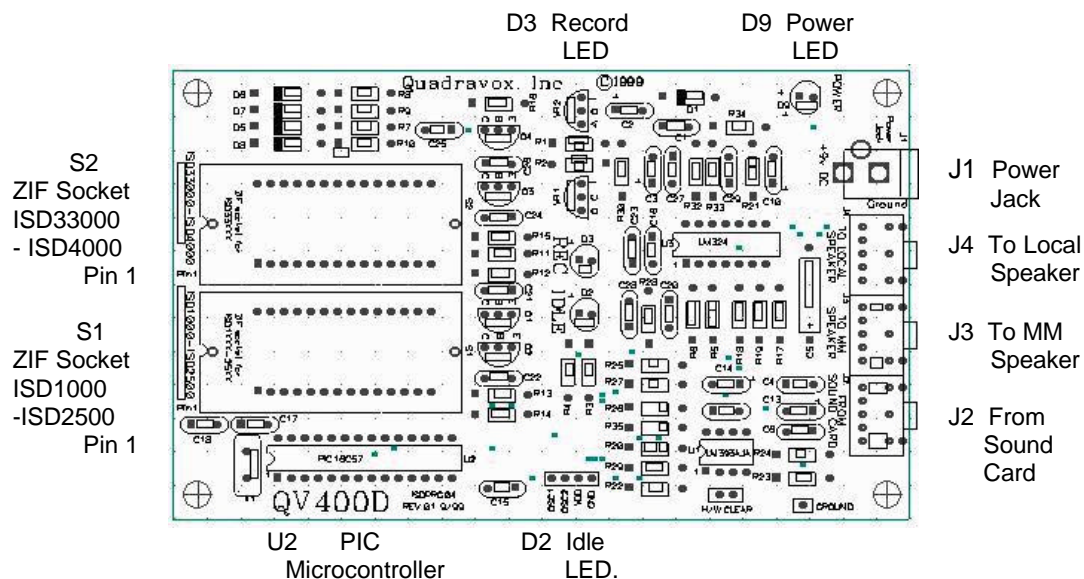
D3 Record LED

D9 Power LED

S2 ZIF Socket ISD33000 - ISD4000 Pin 1

S1 ZIF Socket ISD1000 -ISD2500 Pin 1

J1 Power Jack

J4 To Local Speaker

J3 To MM Speaker

J2 From Sound Card

U2 PIC Microcontroller

D2 Idle LED.

Quadravox, Inc ©1999

D8 D7 D6 D5 R8 R9 R7 R10 R18 VR2 C2 D1 R34 POWER D9 C25 D4 R1 R2 C1 DC 9v+ Power Jack J1 Ground

ISD33000-ISD4000 ZIF socket for ISD33xxx Pin1 C6 D5 C24 R15 R11 R12 REC D3 VR1 R30 C16 C3 C27 R32 R33 C30 R21 C19 C23 U3 LM324 TO LOCAL SPEAKER

ISD1000-ISD2500 ZIF socket for ISD1xxx-25xx C21 IDLE D2 C28 R23 C29 R6 R5 R19 R13 R17 C5 TO MM SPEAKER J3

Pin1 C22 R13 R14 R4 R3 R25 R27 R26 R35 C14 C4 C13 C8 FROM SOUND CARD J2

C18 C17 PIC16C57 U2 R28 R29 R22 U1 LM386N R24 R23

QV400D ISDPRG04 REV B1 9/99 C15 H/W CLEAR GROUND